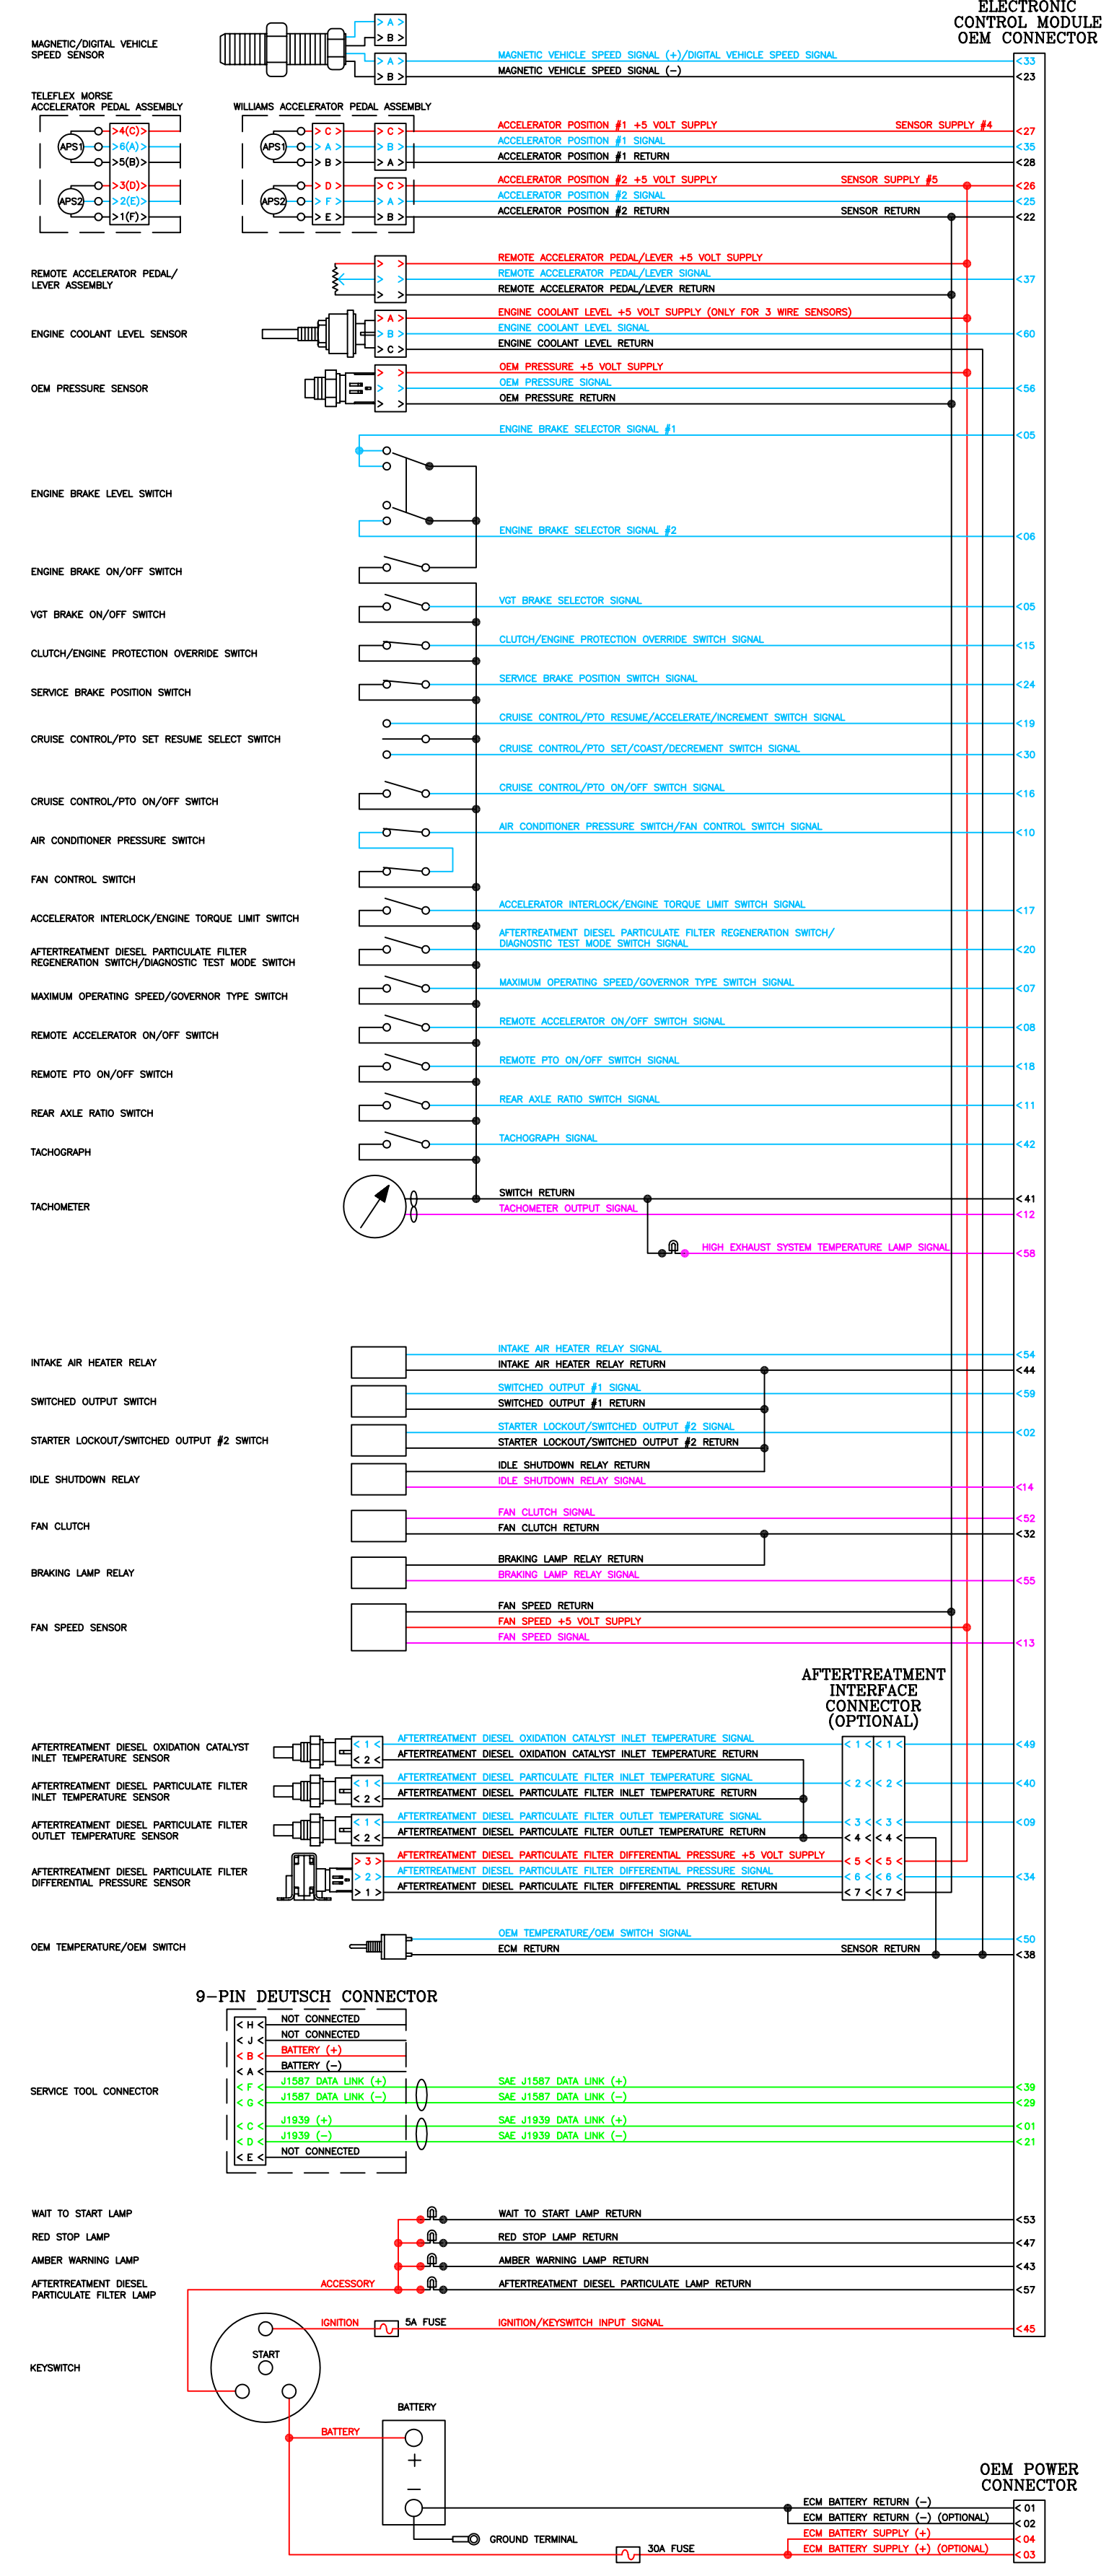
ELECTRONIC CONTROL MODULE OEM CONNECTOR

MAGNETIC/DIGITAL VEHICLE SPEED SENSOR
A
B
A
B
MAGNETIC VEHICLE SPEED SIGNAL (+)/DIGITAL VEHICLE SPEED SIGNAL
MAGNETIC VEHICLE SPEED SIGNAL (−)
33
23

TELEFLEX MORSE ACCELERATOR PEDAL ASSEMBLY
WILLIAMS ACCELERATOR PEDAL ASSEMBLY
APS1
APS2
4(C)
6(A)
5(B)
3(D)
2(E)
1(F)
C
A
B
D
F
E
C
B
A
C
A
B
ACCELERATOR POSITION #1 +5 VOLT SUPPLY
SENSOR SUPPLY #4
ACCELERATOR POSITION #1 SIGNAL
ACCELERATOR POSITION #1 RETURN
ACCELERATOR POSITION #2 +5 VOLT SUPPLY
SENSOR SUPPLY #5
ACCELERATOR POSITION #2 SIGNAL
ACCELERATOR POSITION #2 RETURN
SENSOR RETURN
27
35
28
26
25
22

REMOTE ACCELERATOR PEDAL/ LEVER ASSEMBLY
REMOTE ACCELERATOR PEDAL/LEVER +5 VOLT SUPPLY
REMOTE ACCELERATOR PEDAL/LEVER SIGNAL
REMOTE ACCELERATOR PEDAL/LEVER RETURN
37

ENGINE COOLANT LEVEL SENSOR
A
B
C
ENGINE COOLANT LEVEL +5 VOLT SUPPLY (ONLY FOR 3 WIRE SENSORS)
ENGINE COOLANT LEVEL SIGNAL
ENGINE COOLANT LEVEL RETURN
60

OEM PRESSURE SENSOR
OEM PRESSURE +5 VOLT SUPPLY
OEM PRESSURE SIGNAL
OEM PRESSURE RETURN
56

ENGINE BRAKE SELECTOR SIGNAL #1
05
ENGINE BRAKE LEVEL SWITCH
ENGINE BRAKE SELECTOR SIGNAL #2
06
ENGINE BRAKE ON/OFF SWITCH
VGT BRAKE ON/OFF SWITCH
VGT BRAKE SELECTOR SIGNAL
05
CLUTCH/ENGINE PROTECTION OVERRIDE SWITCH
CLUTCH/ENGINE PROTECTION OVERRIDE SWITCH SIGNAL
15
SERVICE BRAKE POSITION SWITCH
SERVICE BRAKE POSITION SWITCH SIGNAL
24
CRUISE CONTROL/PTO SET RESUME SELECT SWITCH
CRUISE CONTROL/PTO RESUME/ACCELERATE/INCREMENT SWITCH SIGNAL
19
CRUISE CONTROL/PTO SET/COAST/DECREMENT SWITCH SIGNAL
30
CRUISE CONTROL/PTO ON/OFF SWITCH
CRUISE CONTROL/PTO ON/OFF SWITCH SIGNAL
16
AIR CONDITIONER PRESSURE SWITCH
AIR CONDITIONER PRESSURE SWITCH/FAN CONTROL SWITCH SIGNAL
10
FAN CONTROL SWITCH
ACCELERATOR INTERLOCK/ENGINE TORQUE LIMIT SWITCH
ACCELERATOR INTERLOCK/ENGINE TORQUE LIMIT SWITCH SIGNAL
17
AFTERTREATMENT DIESEL PARTICULATE FILTER REGENERATION SWITCH/DIAGNOSTIC TEST MODE SWITCH
AFTERTREATMENT DIESEL PARTICULATE FILTER REGENERATION SWITCH/ DIAGNOSTIC TEST MODE SWITCH SIGNAL
20
MAXIMUM OPERATING SPEED/GOVERNOR TYPE SWITCH
MAXIMUM OPERATING SPEED/GOVERNOR TYPE SWITCH SIGNAL
07
REMOTE ACCELERATOR ON/OFF SWITCH
REMOTE ACCELERATOR ON/OFF SWITCH SIGNAL
08
REMOTE PTO ON/OFF SWITCH
REMOTE PTO ON/OFF SWITCH SIGNAL
18
REAR AXLE RATIO SWITCH
REAR AXLE RATIO SWITCH SIGNAL
11
TACHOGRAPH
TACHOGRAPH SIGNAL
42
TACHOMETER
SWITCH RETURN
41
TACHOMETER OUTPUT SIGNAL
12
HIGH EXHAUST SYSTEM TEMPERATURE LAMP SIGNAL
58

INTAKE AIR HEATER RELAY
INTAKE AIR HEATER RELAY SIGNAL
INTAKE AIR HEATER RELAY RETURN
54
44
SWITCHED OUTPUT SWITCH
SWITCHED OUTPUT #1 SIGNAL
SWITCHED OUTPUT #1 RETURN
59
STARTER LOCKOUT/SWITCHED OUTPUT #2 SWITCH
STARTER LOCKOUT/SWITCHED OUTPUT #2 SIGNAL
STARTER LOCKOUT/SWITCHED OUTPUT #2 RETURN
02
IDLE SHUTDOWN RELAY
IDLE SHUTDOWN RELAY RETURN
IDLE SHUTDOWN RELAY SIGNAL
14
FAN CLUTCH
FAN CLUTCH SIGNAL
FAN CLUTCH RETURN
52
32
BRAKING LAMP RELAY
BRAKING LAMP RELAY RETURN
BRAKING LAMP RELAY SIGNAL
55
FAN SPEED SENSOR
FAN SPEED RETURN
FAN SPEED +5 VOLT SUPPLY
FAN SPEED SIGNAL
13

AFTERTREATMENT INTERFACE CONNECTOR (OPTIONAL)
AFTERTREATMENT DIESEL OXIDATION CATALYST INLET TEMPERATURE SENSOR
1
2
AFTERTREATMENT DIESEL OXIDATION CATALYST INLET TEMPERATURE SIGNAL
AFTERTREATMENT DIESEL OXIDATION CATALYST INLET TEMPERATURE RETURN
49
AFTERTREATMENT DIESEL PARTICULATE FILTER INLET TEMPERATURE SENSOR
AFTERTREATMENT DIESEL PARTICULATE FILTER INLET TEMPERATURE SIGNAL
AFTERTREATMENT DIESEL PARTICULATE FILTER INLET TEMPERATURE RETURN
40
AFTERTREATMENT DIESEL PARTICULATE FILTER OUTLET TEMPERATURE SENSOR
AFTERTREATMENT DIESEL PARTICULATE FILTER OUTLET TEMPERATURE SIGNAL
AFTERTREATMENT DIESEL PARTICULATE FILTER OUTLET TEMPERATURE RETURN
09
AFTERTREATMENT DIESEL PARTICULATE FILTER DIFFERENTIAL PRESSURE SENSOR
3
2
1
AFTERTREATMENT DIESEL PARTICULATE FILTER DIFFERENTIAL PRESSURE +5 VOLT SUPPLY
AFTERTREATMENT DIESEL PARTICULATE FILTER DIFFERENTIAL PRESSURE SIGNAL
AFTERTREATMENT DIESEL PARTICULATE FILTER DIFFERENTIAL PRESSURE RETURN
34
1 1 2 2 3 3 4 4 5 5 6 6 7 7

OEM TEMPERATURE/OEM SWITCH
OEM TEMPERATURE/OEM SWITCH SIGNAL
ECM RETURN
SENSOR RETURN
50
38

9-PIN DEUTSCH CONNECTOR
H
J
B
A
F
G
C
D
E
NOT CONNECTED
NOT CONNECTED
BATTERY (+)
BATTERY (−)
J1587 DATA LINK (+)
J1587 DATA LINK (−)
J1939 (+)
J1939 (−)
NOT CONNECTED
SERVICE TOOL CONNECTOR
SAE J1587 DATA LINK (+)
SAE J1587 DATA LINK (−)
SAE J1939 DATA LINK (+)
SAE J1939 DATA LINK (−)
39
29
01
21

WAIT TO START LAMP
WAIT TO START LAMP RETURN
53
RED STOP LAMP
RED STOP LAMP RETURN
47
AMBER WARNING LAMP
AMBER WARNING LAMP RETURN
43
AFTERTREATMENT DIESEL PARTICULATE FILTER LAMP
ACCESSORY
AFTERTREATMENT DIESEL PARTICULATE LAMP RETURN
57
IGNITION
5A FUSE
IGNITION/KEYSWITCH INPUT SIGNAL
45
START
KEYSWITCH
BATTERY
BATTERY
+
−
GROUND TERMINAL
30A FUSE

OEM POWER CONNECTOR
ECM BATTERY RETURN (−)
ECM BATTERY RETURN (−) (OPTIONAL)
ECM BATTERY SUPPLY (+)
ECM BATTERY SUPPLY (+) (OPTIONAL)
01
02
04
03